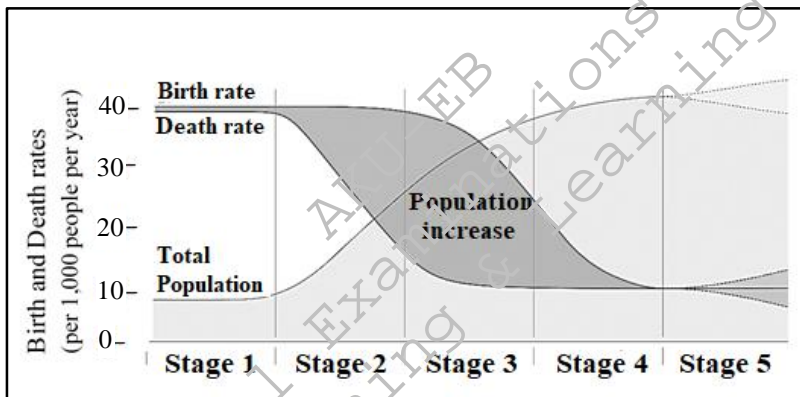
Birth and Death rates (per 1,000 people per year)

40–
30–
20–
10–
0–

Birth rate
Death rate

Total Population

Population increase

Stage 1
Stage 2
Stage 3
Stage 4
Stage 5

AKU-EB Examinations & Learning